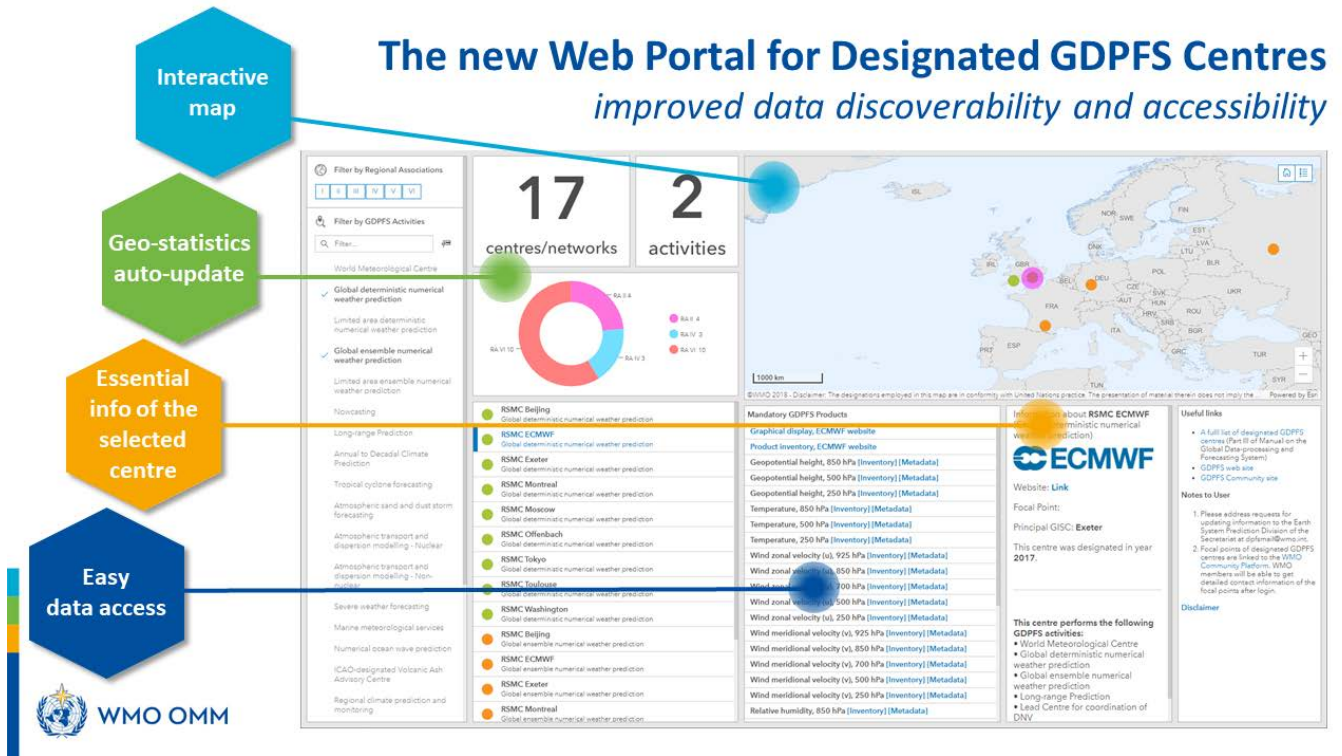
The new Web Portal for Designated GDPFS Centres

improved data discoverability and accessibility

Interactive map

Geo-statistics auto-update

Essential info of the selected centre

Easy data access

WMO OMM

Filter by Regional Associations

I II III IV V VI

Filter by GDPFS Activities

Filter...

World Meteorological Centre

Global deterministic numerical weather prediction

Limited area deterministic numerical weather prediction

Global ensemble numerical weather prediction

Limited area ensemble numerical weather prediction

Nowcasting

Long-range Prediction

Annual to Decadal Climate Prediction

Tropical cyclone forecasting

Atmospheric sand and dust storm forecasting

Atmospheric transport and dispersion modelling - Nuclear

Atmospheric transport and dispersion modelling - Non-nuclear

Severe weather forecasting

Marine meteorological services

Numerical ocean wave prediction

ICAO-designated Volcanic Ash Advisory Centre

Regional climate prediction and monitoring

17
centres/networks

2
activities

RA II 4
RA IV 3
RA VI 10

RA II 4
RA IV 3
RA VI 10

ISL NOR SWE FIN EST LVA LTU IRL GBR BLR POL DEU BEL UKR CZE SVK AUT HUN MDA FRA CHE SVN HRV ROU SRB BIH BGR ITA ESP PRT GRC TUR SYR GEO TUN

1000 km

©WMO 2018 - Disclaimer: The designations employed in this map are in conformity with United Nations practice. The presentation of material therein does not imply the ... Powered by Esri

RSMC Beijing
Global deterministic numerical weather prediction
RSMC ECMWF
Global deterministic numerical weather prediction
RSMC Exeter
Global deterministic numerical weather prediction
RSMC Montreal
Global deterministic numerical weather prediction
RSMC Moscow
Global deterministic numerical weather prediction
RSMC Offenbach
Global deterministic numerical weather prediction
RSMC Tokyo
Global deterministic numerical weather prediction
RSMC Toulouse
Global deterministic numerical weather prediction
RSMC Washington
Global deterministic numerical weather prediction
RSMC Beijing
Global ensemble numerical weather prediction
RSMC ECMWF
Global ensemble numerical weather prediction
RSMC Exeter
Global ensemble numerical weather prediction
RSMC Montreal
Global ensemble numerical weather prediction

Mandatory GDPFS Products
Graphical display, ECMWF website
Product inventory, ECMWF website
Geopotential height, 850 hPa [Inventory] [Metadata]
Geopotential height, 500 hPa [Inventory] [Metadata]
Geopotential height, 250 hPa [Inventory] [Metadata]
Temperature, 850 hPa [Inventory] [Metadata]
Temperature, 500 hPa [Inventory] [Metadata]
Temperature, 250 hPa [Inventory] [Metadata]
Wind zonal velocity (u), 925 hPa [Inventory] [Metadata]
Wind zonal velocity (u), 850 hPa [Inventory] [Metadata]
Wind zonal velocity (u), 700 hPa [Inventory] [Metadata]
Wind zonal velocity (u), 500 hPa [Inventory] [Metadata]
Wind zonal velocity (u), 250 hPa [Inventory] [Metadata]
Wind meridional velocity (v), 925 hPa [Inventory] [Metadata]
Wind meridional velocity (v), 850 hPa [Inventory] [Metadata]
Wind meridional velocity (v), 700 hPa [Inventory] [Metadata]
Wind meridional velocity (v), 500 hPa [Inventory] [Metadata]
Wind meridional velocity (v), 250 hPa [Inventory] [Metadata]
Relative humidity, 850 hPa [Inventory] [Metadata]

Information about RSMC ECMWF (Global deterministic numerical weather prediction)

ECMWF

Website: Link

Focal Point:

Principal GISC: Exeter

This centre was designated in year 2017.

This centre performs the following GDPFS activities:
• World Meteorological Centre
• Global deterministic numerical weather prediction
• Global ensemble numerical weather prediction
• Long-range Prediction
• Lead Centre for coordination of DNV

Useful links
• A full list of designated GDPFS centres (Part III of Manual on the Global Data-processing and Forecasting System)
• GDPFS web site
• GDPFS Community site

Notes to User
1. Please address requests for updating information to the Earth System Prediction Division of the Secretariat at dpfsmail@wmo.int.
2. Focal points of designated GDPFS centres are linked to the WMO Community Platform. WMO members will be able to get detailed contact information of the focal points after login.

Disclaimer